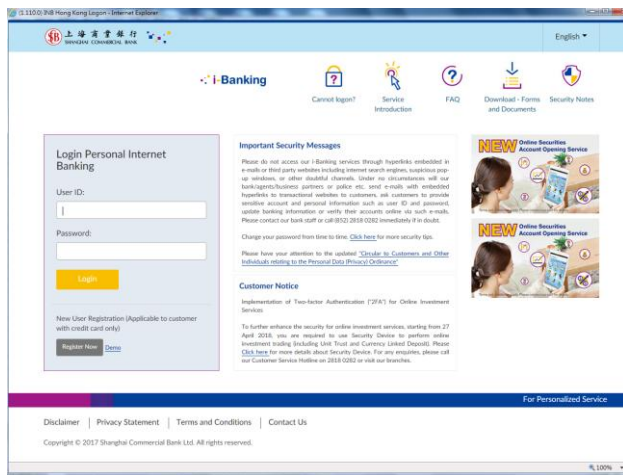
(1.110.0) INB Hong Kong Logon - Internet Explorer

上海商業銀行 SHANGHAI COMMERCIAL BANK

English

i-Banking

Cannot logon?

Service Introduction

FAQ

Download - Forms and Documents

Security Notes

Login Personal Internet Banking

User ID:

Password:

Login

New User Registration (Applicable to customer with credit card only)

Register Now Demo

Important Security Messages

Please do not access our i-Banking services through hyperlinks embedded in e-mails or third party websites including internet search engines, suspicious pop-up windows, or other doubtful channels. Under no circumstances will our bank/agents/business partners or police etc. send e-mails with embedded hyperlinks to transactional websites to customers, ask customers to provide sensitive account and personal information such as user ID and password, update banking information or verify their accounts online via such e-mails. Please contact our bank staff or call (852) 2818 0282 immediately if in doubt.

Change your password from time to time. Click here for more security tips.

Please have your attention to the updated "Circular to Customers and Other Individuals relating to the Personal Data (Privacy) Ordinance"

Customer Notice

Implementation of Two-factor Authentication ("2FA") for Online Investment Services

To further enhance the security for online investment services, starting from 27 April 2018, you are required to use Security Device to perform online investment trading (including Unit Trust and Currency Linked Deposit). Please Click here for more details about Security Device. For any enquiries, please call our Customer Service Hotline on 2818 0282 or visit our branches.

NEW Online Securities Account Opening Service

NEW Online Securities Account Opening Service

For Personalized Service

Disclaimer | Privacy Statement | Terms and Conditions | Contact Us

Copyright © 2017 Shanghai Commercial Bank Ltd. All rights reserved.

100%